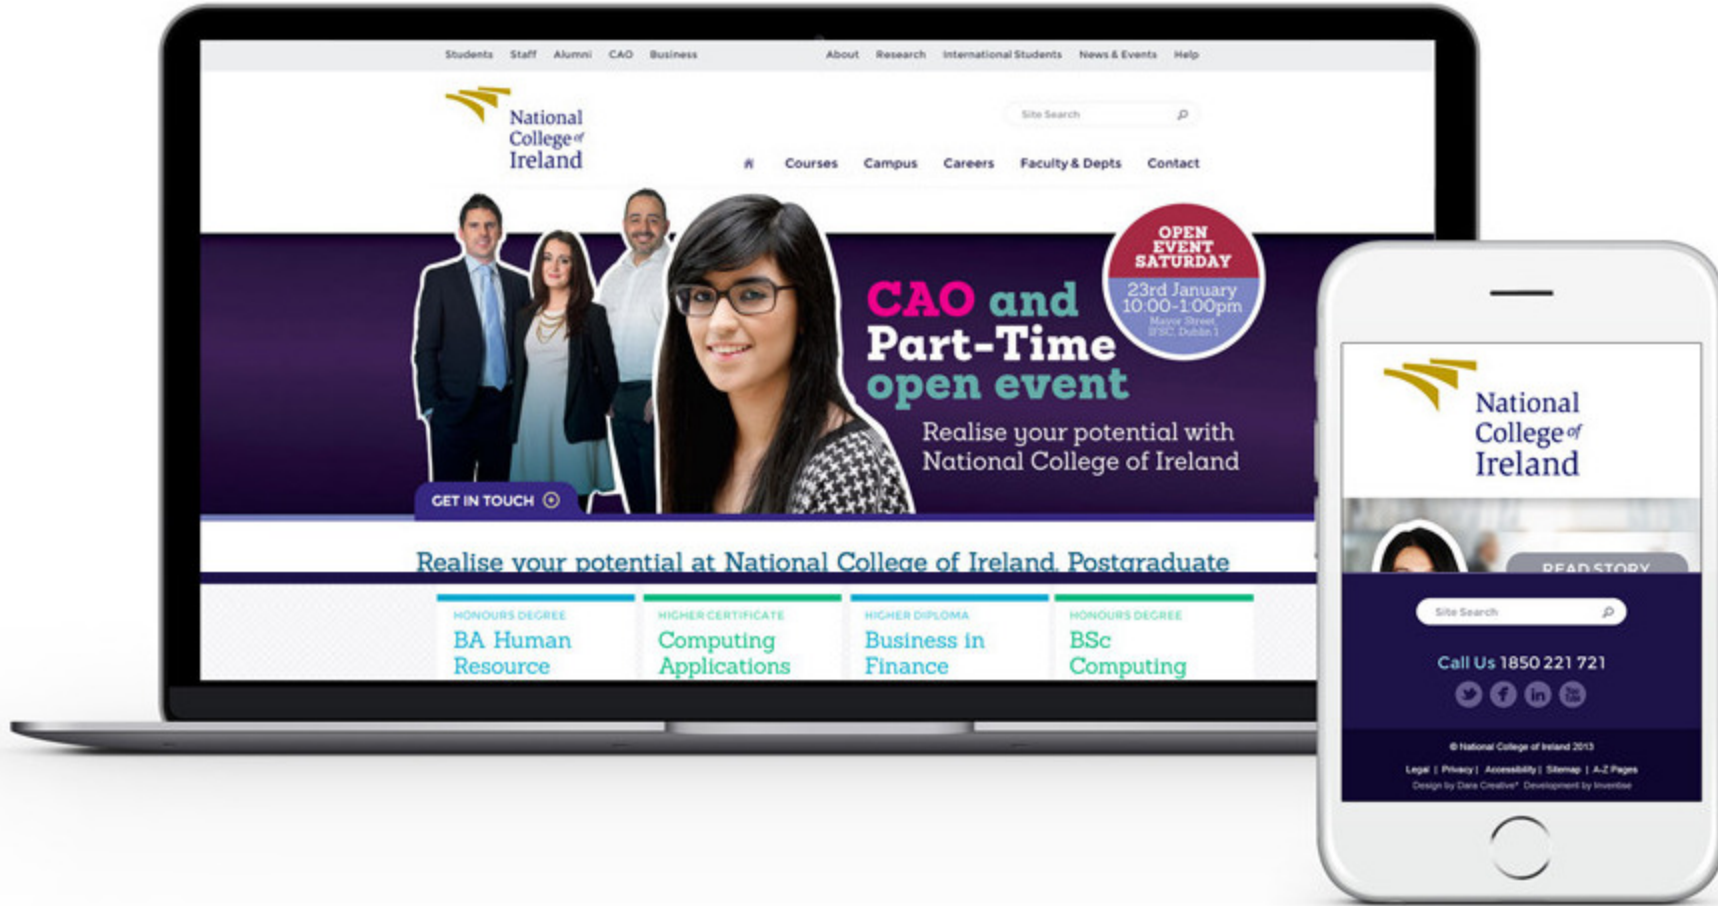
Students Staff Alumni CAO Business About Research International Students News & Events Help

National College of Ireland

Site Search

Courses Campus Careers Faculty & Depts Contact

OPEN EVENT SATURDAY
23rd January 10:00-1:00pm
Mayor Street IFSC, Dublin 1

CAO and Part-Time open event

Realise your potential with National College of Ireland

GET IN TOUCH

Realise your potential at National College of Ireland. Postgraduate

HONOURS DEGREE
BA Human Resource

HIGHER CERTIFICATE
Computing Applications

HIGHER DIPLOMA
Business in Finance

HONOURS DEGREE
BSc Computing

National College of Ireland

READ STORY

Site Search

Call Us 1850 221 721

© National College of Ireland 2013

Legal | Privacy | Accessibility | Sitemap | A-Z Pages

Design by Dara Creative* Development by Inventise